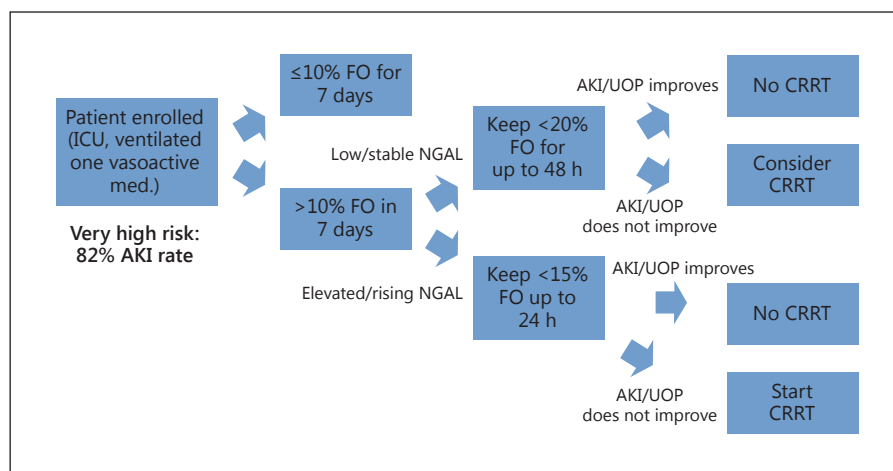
Patient enrolled (ICU, ventilated one vasoactive med.)

Very high risk: 82% AKI rate

≤10% FO for 7 days

>10% FO in 7 days

Low/stable NGAL

Elevated/rising NGAL

Keep <20% FO for up to 48 h

Keep <15% FO up to 24 h

AKI/UOP improves

No CRRT

Consider CRRT

AKI/UOP does not improve

AKI/UOP improves

No CRRT

AKI/UOP does not improve

Start CRRT